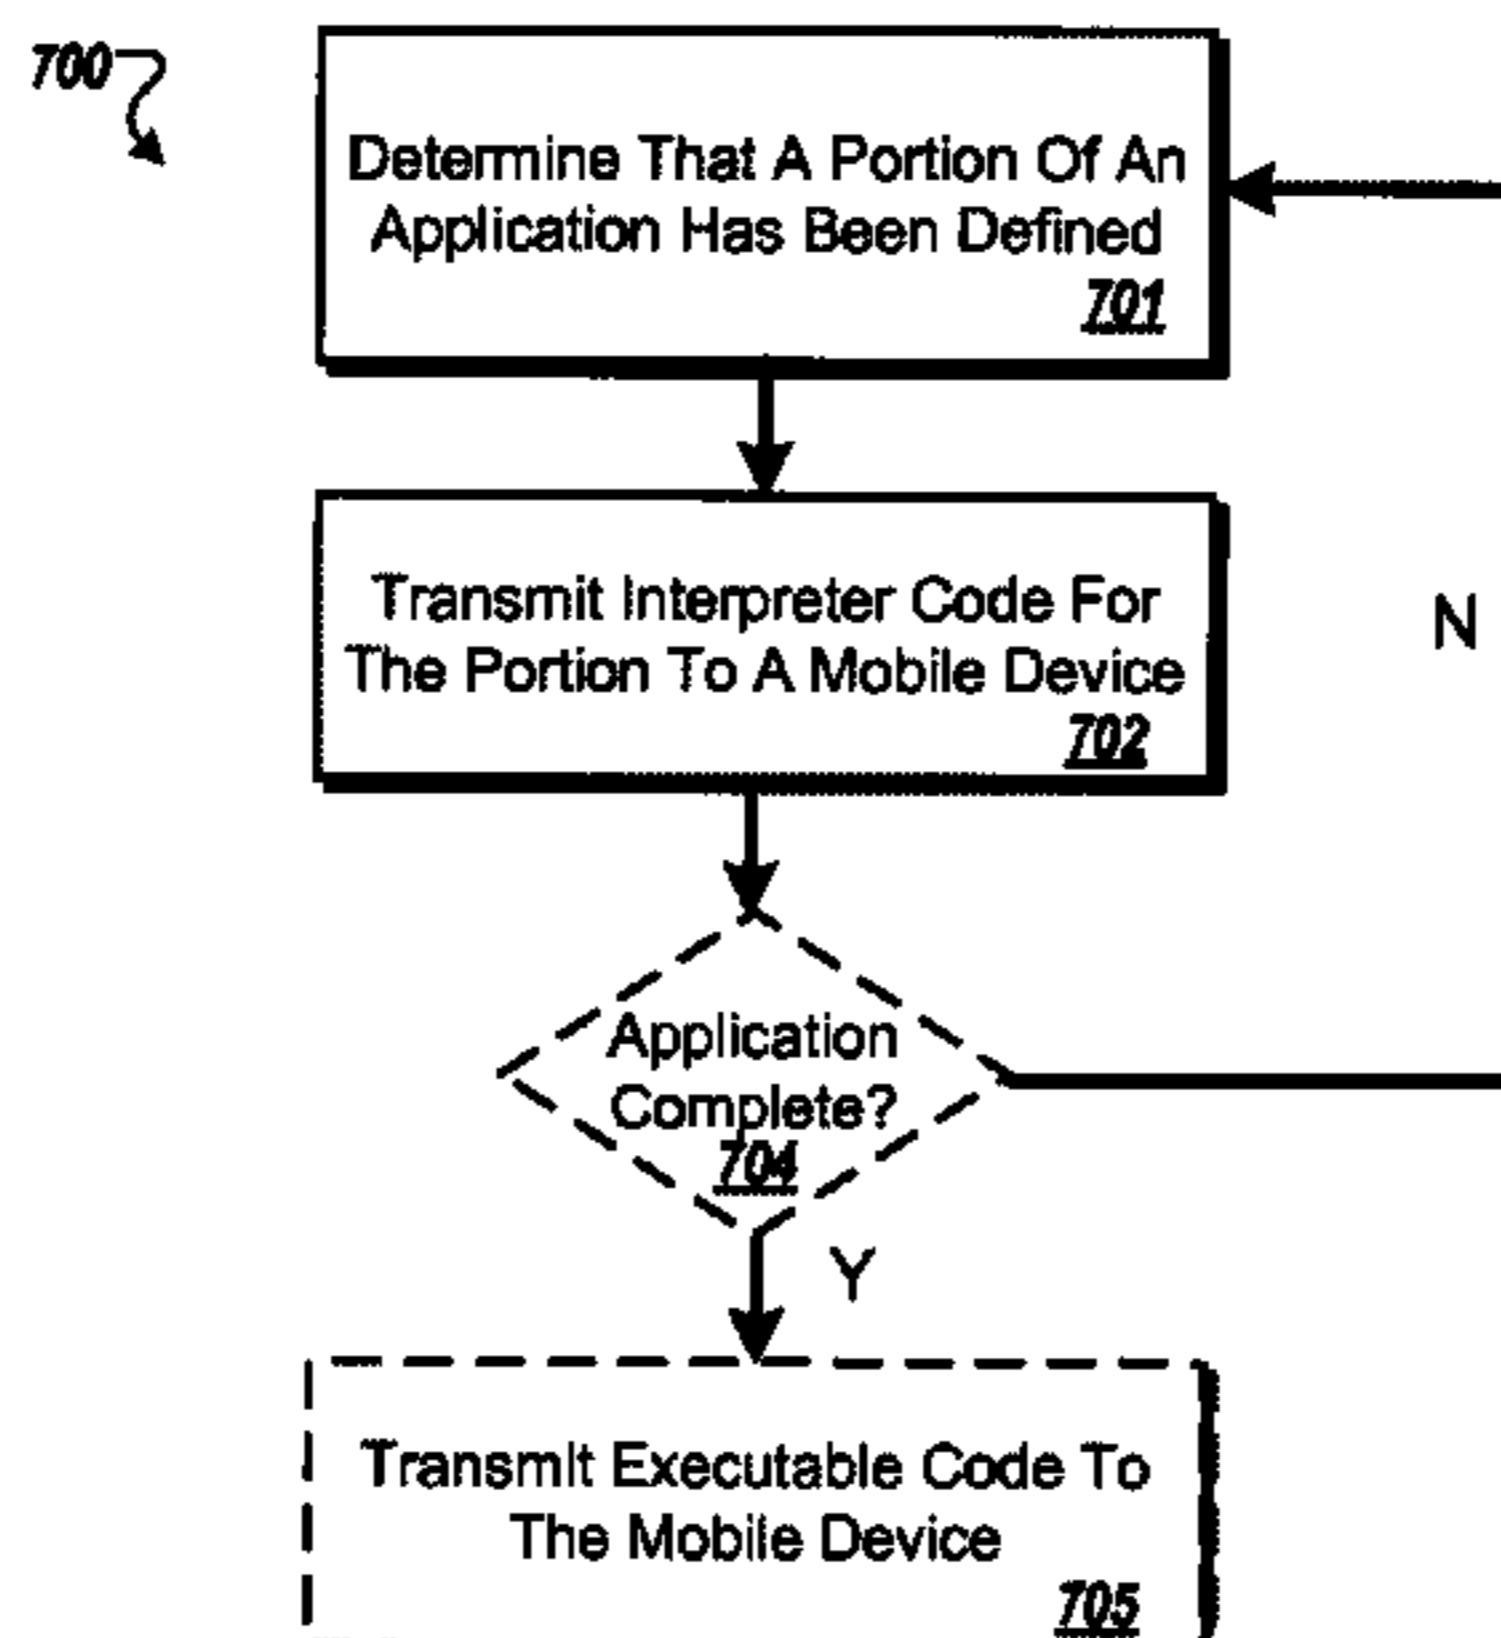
700

Determine That A Portion Of An Application Has Been Defined
701

Transmit Interpreter Code For The Portion To A Mobile Device
702

N

Application Complete?
704

Y

Transmit Executable Code To The Mobile Device
705